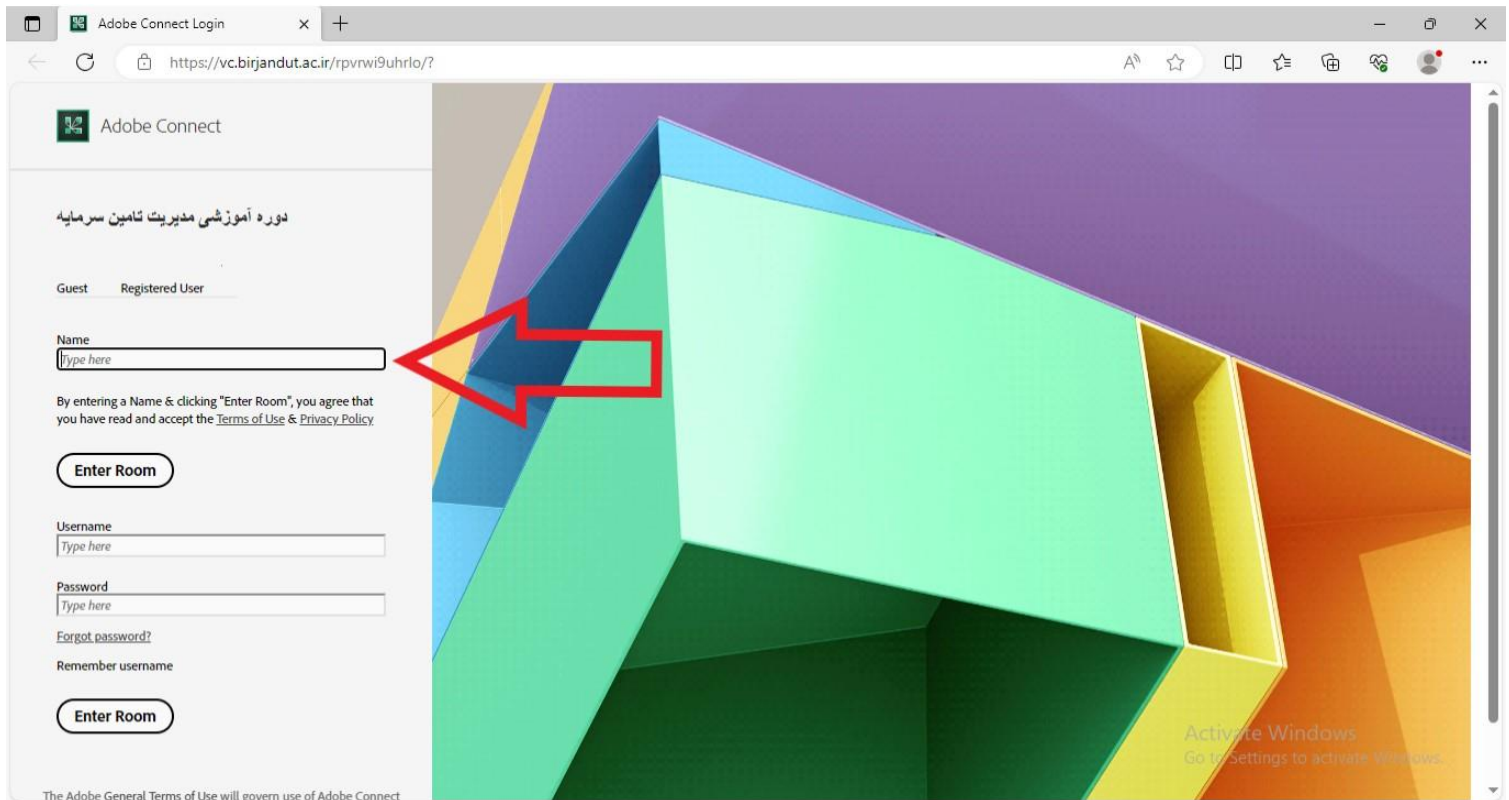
Adobe Connect Login

https://vc.birjandut.ac.ir/rpvrwi9uhrlo/?

Adobe Connect

دوره آموزشی مدیریت تامین سرمایه

Guest Registered User

Name
Type here

By entering a Name & clicking "Enter Room", you agree that you have read and accept the Terms of Use & Privacy Policy

Enter Room

Username
Type here

Password
Type here

Forgot password?

Remember username

Enter Room

The Adobe General Terms of Use will govern use of Adobe Connect

Activate Windows
Go to Settings to activate Windows.